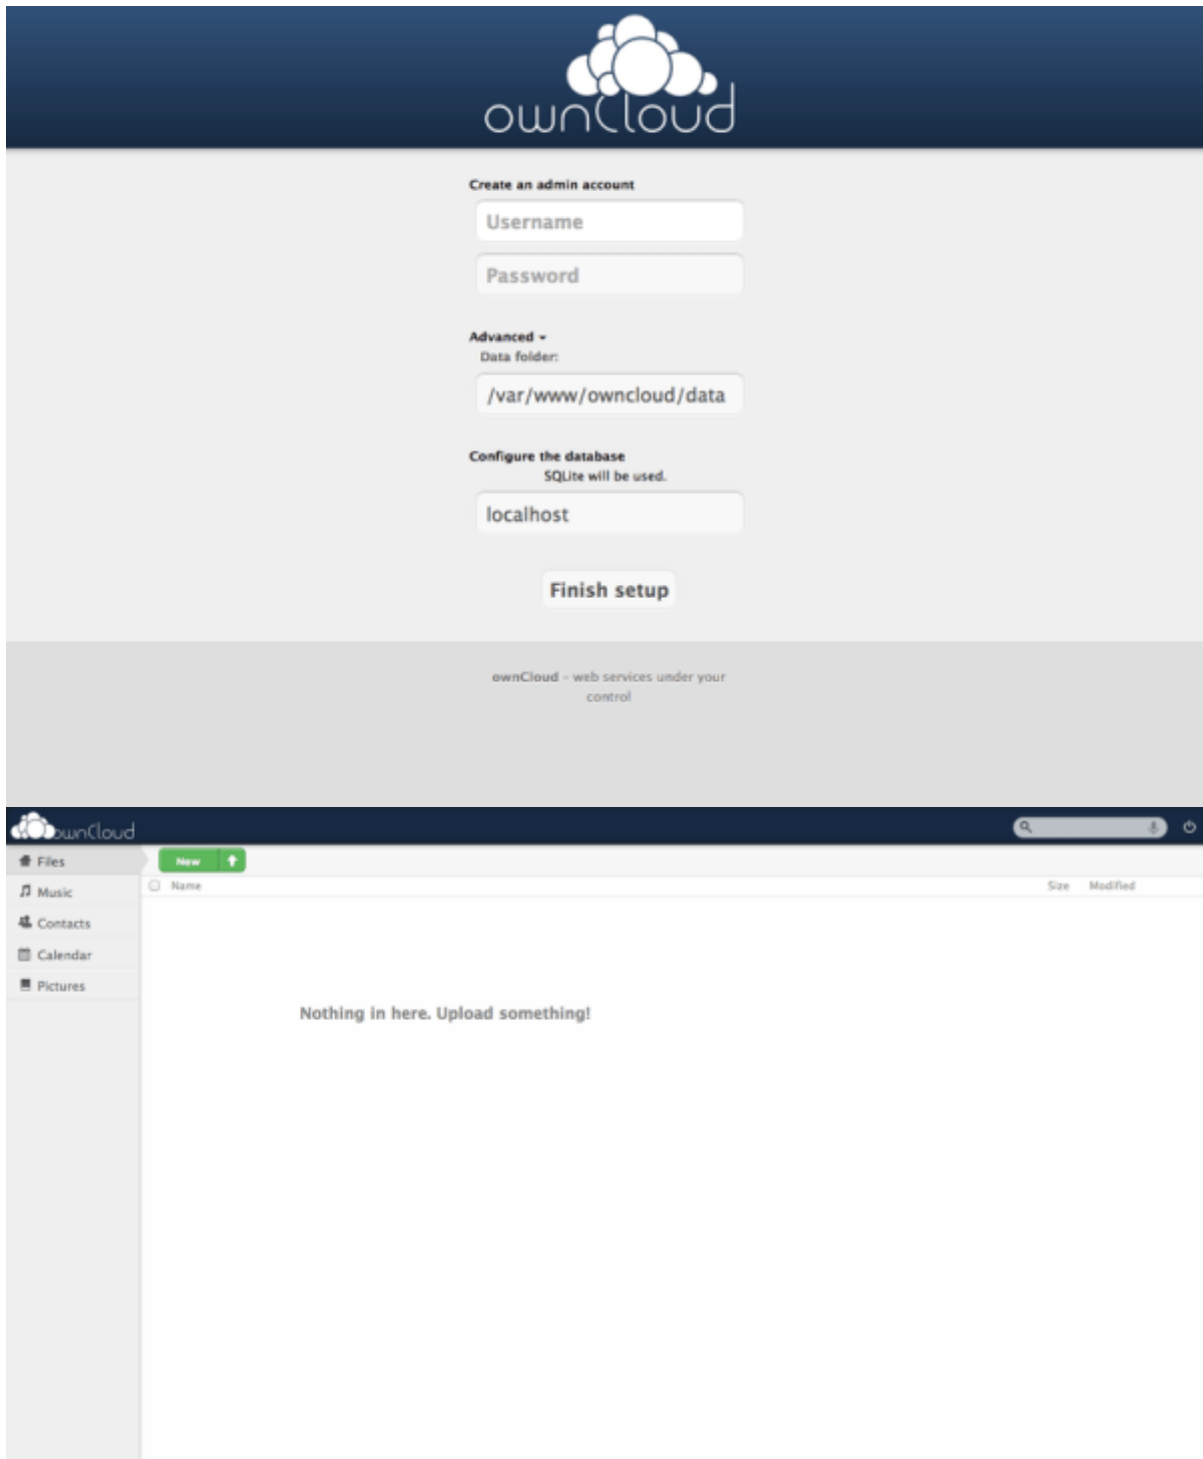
ownCloud

Create an admin account

Username

Password

Advanced ▾

Data folder:

/var/www/owncloud/data

Configure the database

SQLite will be used.

localhost

Finish setup

ownCloud – web services under your control

ownCloud

Files

Music

Contacts

Calendar

Pictures

New

Name

Size

Modified

Nothing in here. Upload something!